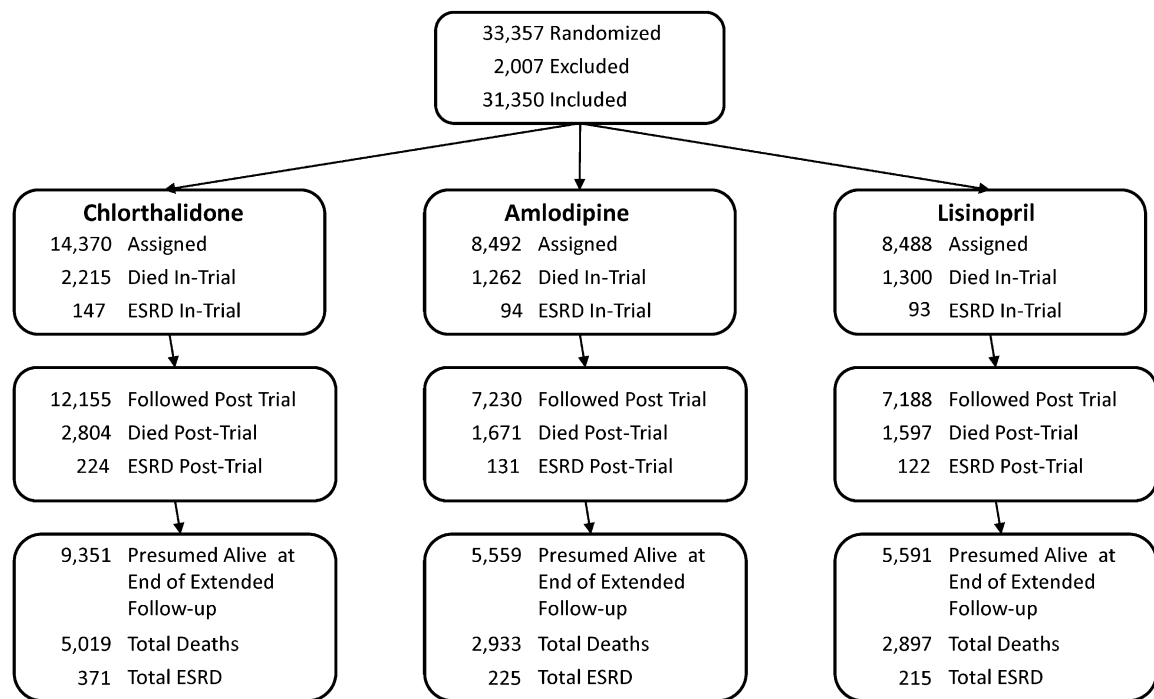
33,357 Randomized
2,007 Excluded
31,350 Included

Chlorthalidone
14,370 Assigned
2,215 Died In-Trial
147 ESRD In-Trial

12,155 Followed Post Trial
2,804 Died Post-Trial
224 ESRD Post-Trial

9,351 Presumed Alive at End of Extended Follow-up
5,019 Total Deaths
371 Total ESRD

Amlodipine
8,492 Assigned
1,262 Died In-Trial
94 ESRD In-Trial

7,230 Followed Post Trial
1,671 Died Post-Trial
131 ESRD Post-Trial

5,559 Presumed Alive at End of Extended Follow-up
2,933 Total Deaths
225 Total ESRD

Lisinopril
8,488 Assigned
1,300 Died In-Trial
93 ESRD In-Trial

7,188 Followed Post Trial
1,597 Died Post-Trial
122 ESRD Post-Trial

5,591 Presumed Alive at End of Extended Follow-up
2,897 Total Deaths
215 Total ESRD